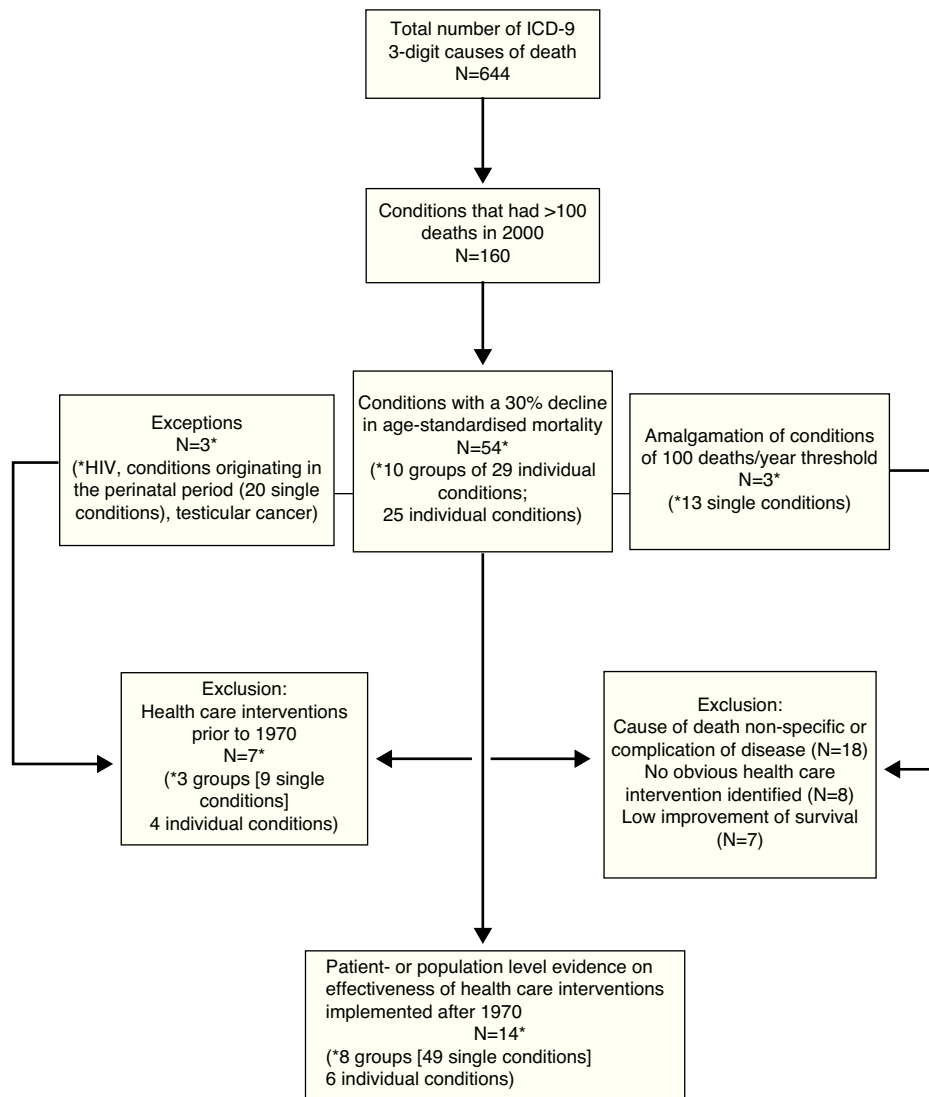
Total number of ICD-9 3-digit causes of death
N=644

Conditions that had >100 deaths in 2000
N=160

Exceptions
N=3*
(*HIV, conditions originating in the perinatal period (20 single conditions), testicular cancer)

Conditions with a 30% decline in age-standardised mortality
N=54*
(*10 groups of 29 individual conditions;
25 individual conditions)

Amalgamation of conditions of 100 deaths/year threshold
N=3*
(*13 single conditions)

Exclusion:
Health care interventions prior to 1970
N=7*
(*3 groups [9 single conditions]
4 individual conditions)

Exclusion:
Cause of death non-specific or complication of disease (N=18)
No obvious health care intervention identified (N=8)
Low improvement of survival (N=7)

Patient- or population level evidence on effectiveness of health care interventions implemented after 1970
N=14*
(*8 groups [49 single conditions]
6 individual conditions)